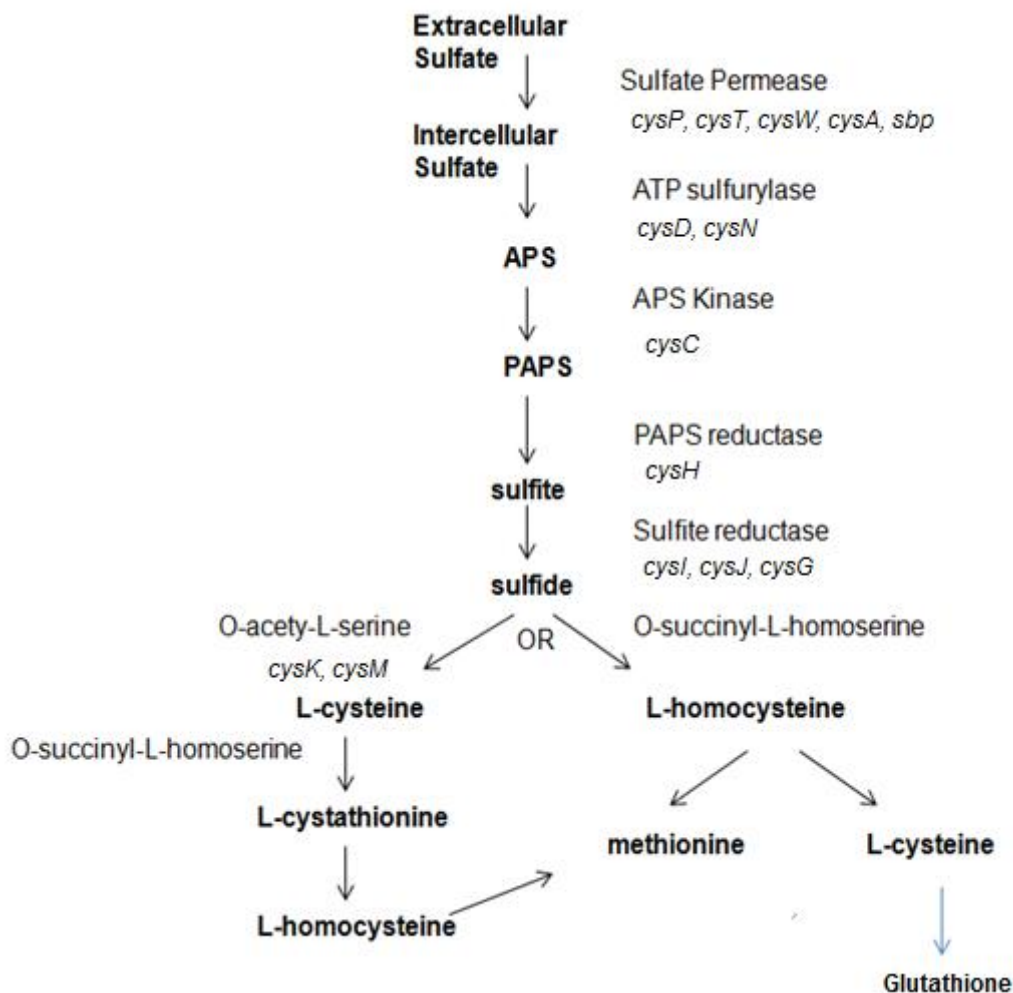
Extracellular Sulfate

Sulfate Permease
*cysP, cysT, cysW, cysA, sbp*

Intercellular Sulfate

ATP sulfurylase
*cysD, cysN*

APS

APS Kinase
*cysC*

PAPS

PAPS reductase
*cysH*

sulfite

Sulfite reductase
*cysI, cysJ, cysG*

sulfide

O-acety-L-serine
*cysK, cysM*

OR

O-succinyl-L-homoserine

L-cysteine

L-homocysteine

O-succinyl-L-homoserine

L-cystathionine

methionine

L-cysteine

L-homocysteine

Glutathione